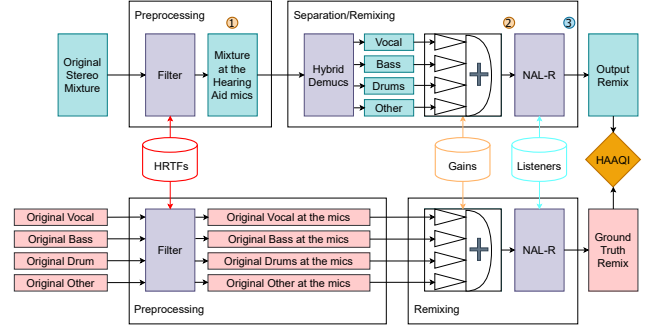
Preprocessing ①

Separation/Remixing ② ③

Original Stereo Mixture

Filter

Mixture at the Hearing Aid mics

Hybrid Demucs

Vocal

Bass

Drums

Other

NAL-R

Output Remix

HRTFs

Gains

Listeners

HAAQI

Original Vocal

Original Bass

Original Drum

Original Other

Filter

Original Vocal at the mics

Original Bass at the mics

Original Drums at the mics

Original Other at the mics

NAL-R

Ground Truth Remix

Preprocessing

Remixing